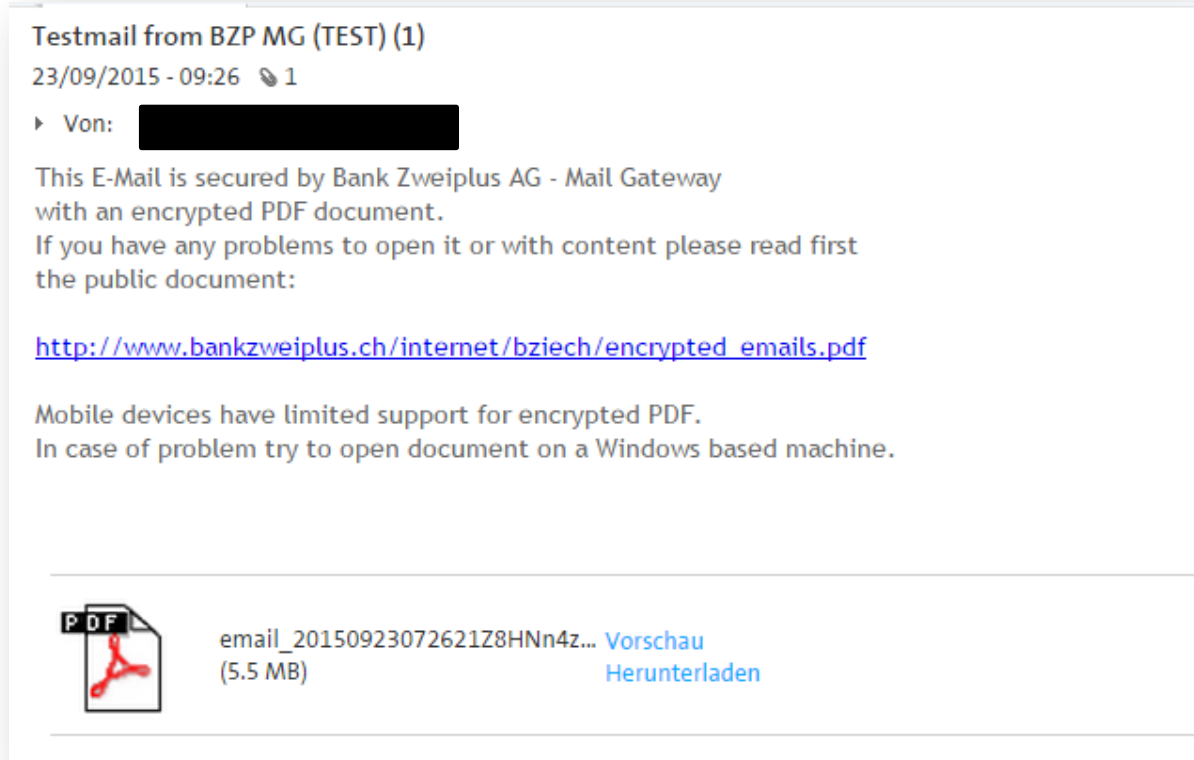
Testmail from BZP MG (TEST) (1)
23/09/2015 - 09:26 1

Von:

This E-Mail is secured by Bank Zweiplus AG - Mail Gateway with an encrypted PDF document.
If you have any problems to open it or with content please read first the public document:

http://www.bankzweiplus.ch/internet/bziech/encrypted_emails.pdf

Mobile devices have limited support for encrypted PDF.
In case of problem try to open document on a Windows based machine.

PDF

email_20150923072621Z8HNn4z...
(5.5 MB)

Vorschau
Herunterladen